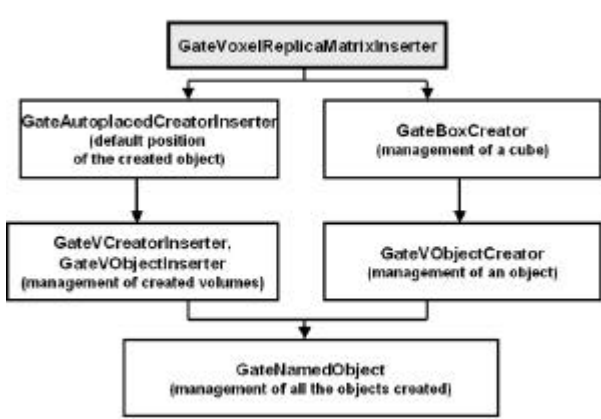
GateVoxelReplicaMatrixInserter

GateAutoplacedCreatorInserter
(default position
of the created object)

GateBoxCreator
(management of a cube)

GateVCreatorInserter,
GateVObjectInserter
(management of created volumes)

GateVObjectCreator
(management of an object)

GateNamedObject
(management of all the objects created)